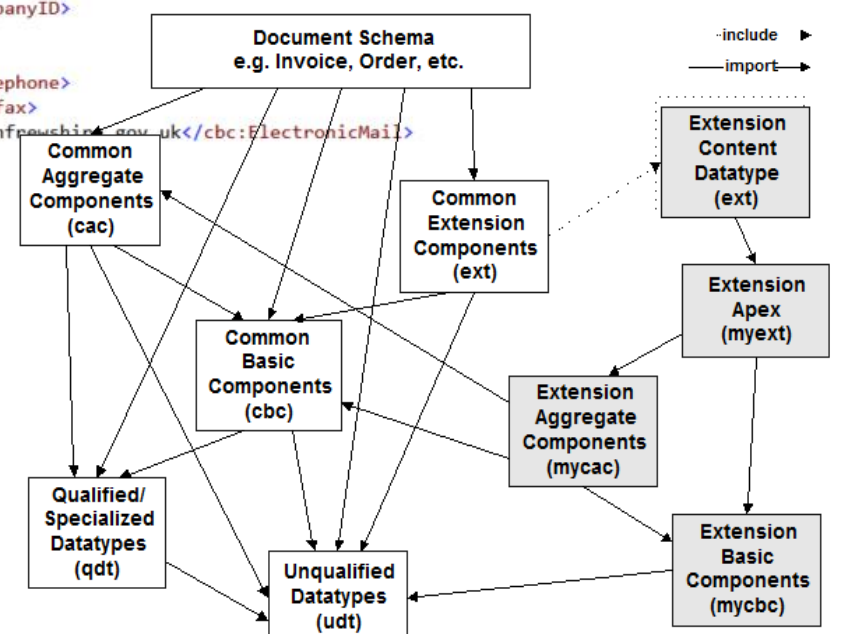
panyID>

ephone>
fax>
nfrewshire.gov.uk</cbc:ElectronicMail>

Document Schema
e.g. Invoice, Order, etc.

include
import

Common Aggregate Components (cac)

Common Extension Components (ext)

Extension Content Datatype (ext)

Extension Apex (myext)

Common Basic Components (cbc)

Extension Aggregate Components (mycac)

Qualified/ Specialized Datatypes (qdt)

Extension Basic Components (mycbc)

Unqualified Datatypes (udt)